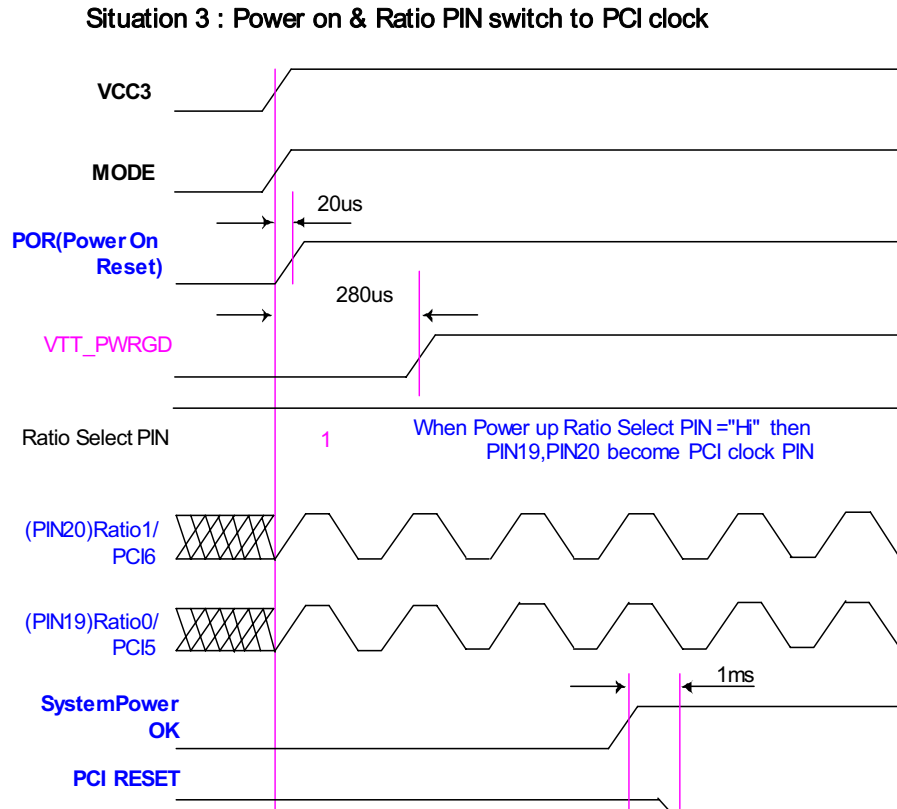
Situation 3 : Power on & Ratio PIN switch to PCI clock

VCC3

MODE

20us

POR(Power On Reset)

280us

VTT_PWRGD

Ratio Select PIN

1

When Power up Ratio Select PIN ="Hi" then PIN19,PIN20 become PCI clock PIN

(PIN20)Ratio1/ PCI6

(PIN19)Ratio0/ PCI5

1ms

SystemPower OK

PCI RESET